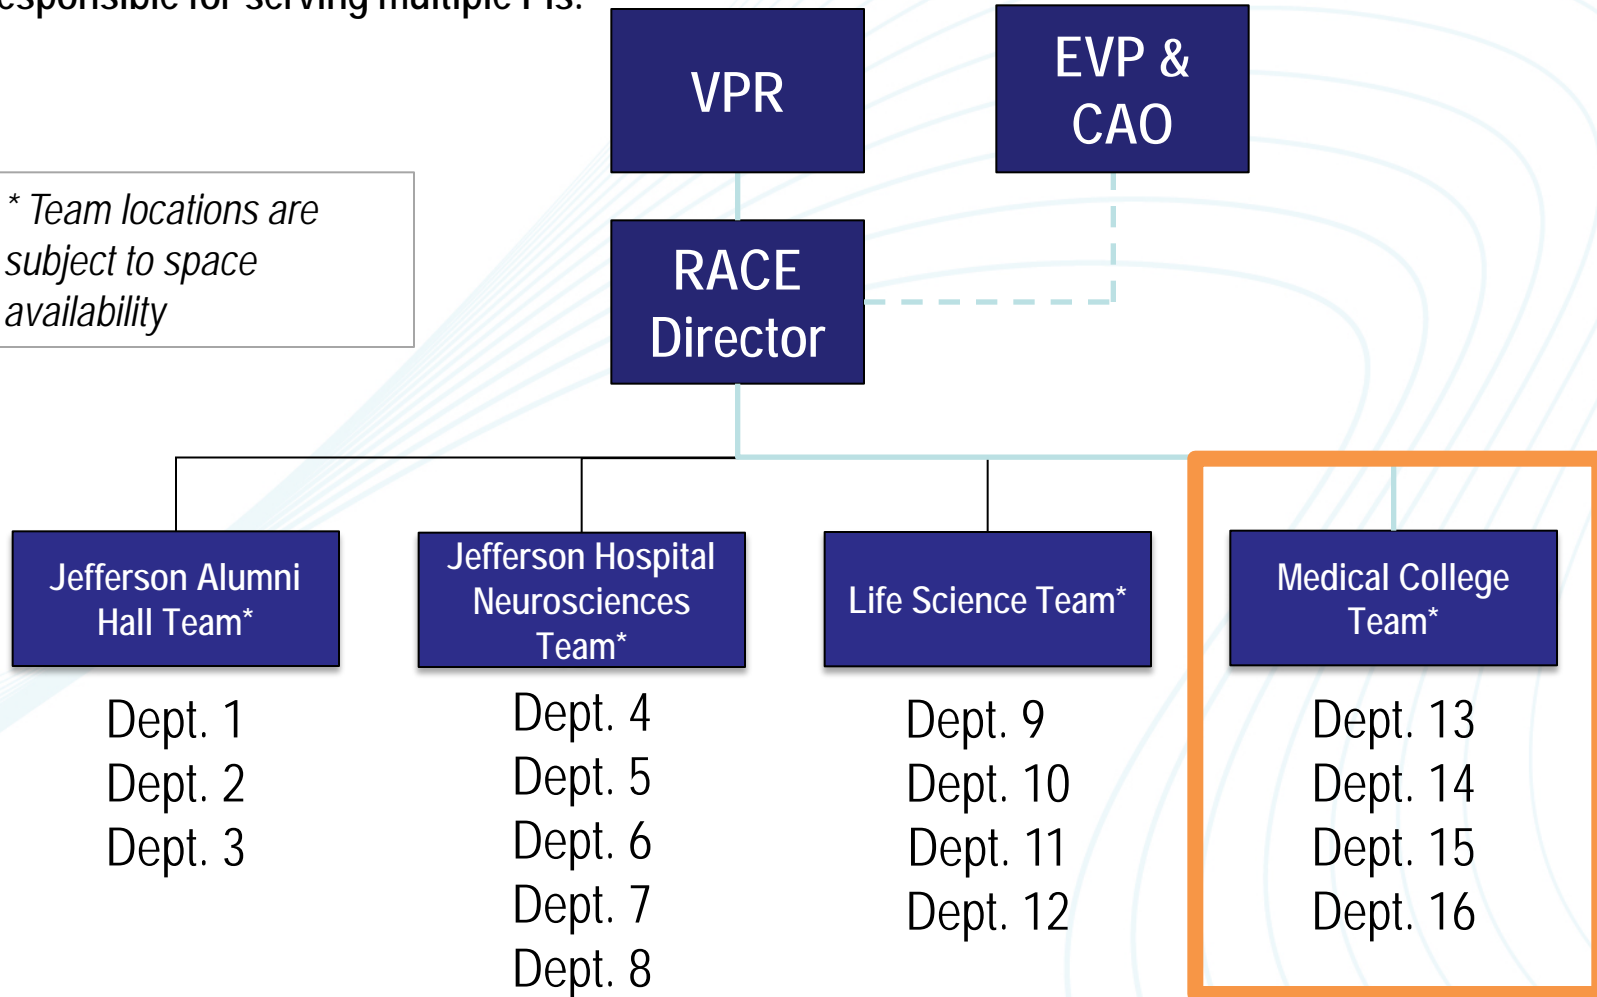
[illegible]esponsible for serving multiple PIs.

VPR

EVP & CAO

RACE Director

* Team locations are subject to space availability

Jefferson Alumni Hall Team*

Dept. 1
Dept. 2
Dept. 3

Jefferson Hospital Neurosciences Team*

Dept. 4
Dept. 5
Dept. 6
Dept. 7
Dept. 8

Life Science Team*

Dept. 9
Dept. 10
Dept. 11
Dept. 12

Medical College Team*

Dept. 13
Dept. 14
Dept. 15
Dept. 16